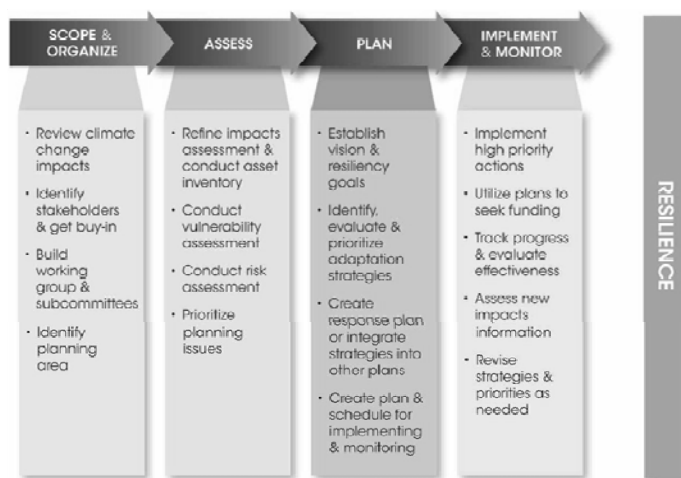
SCOPE & ORGANIZE

ASSESS

PLAN

IMPLEMENT & MONITOR

RESILIENCE

- Review climate change impacts
- Identify stakeholders & get buy-in
- Build working group & subcommittees
- Identify planning area

- Refine impacts assessment & conduct asset inventory
- Conduct vulnerability assessment
- Conduct risk assessment
- Prioritize planning issues

- Establish vision & resiliency goals
- Identify, evaluate & prioritize adaptation strategies
- Create response plan or integrate strategies into other plans
- Create plan & schedule for implementing & monitoring

- Implement high priority actions
- Utilize plans to seek funding
- Track progress & evaluate effectiveness
- Assess new impacts information
- Revise strategies & priorities as needed